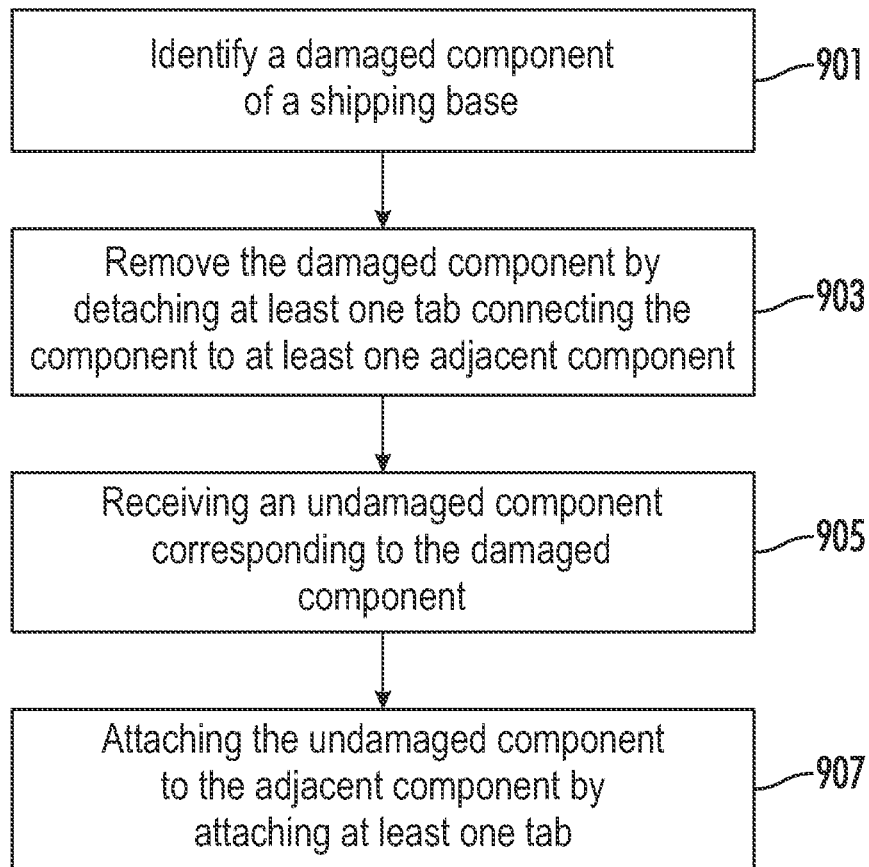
Identify a damaged component of a shipping base

901

Remove the damaged component by detaching at least one tab connecting the component to at least one adjacent component

903

Receiving an undamaged component corresponding to the damaged component

905

Attaching the undamaged component to the adjacent component by attaching at least one tab

907